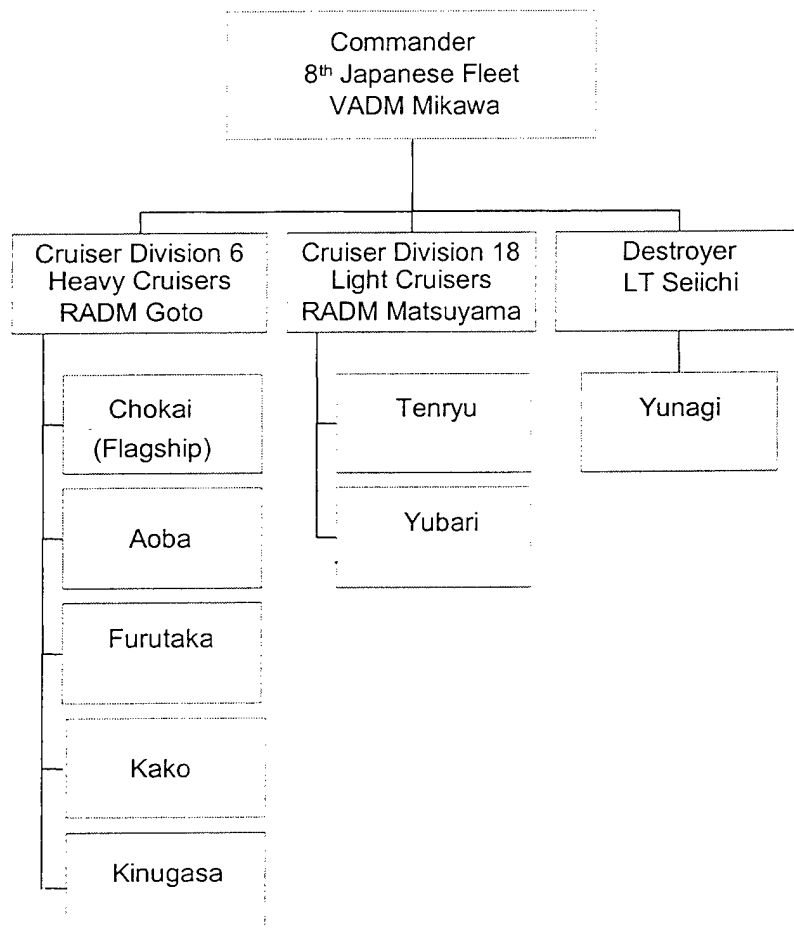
Commander
8$^{th}$ Japanese Fleet
VADM Mikawa

Cruiser Division 6
Heavy Cruisers
RADM Goto

Chokai
(Flagship)

Aoba

Furutaka

Kako

Kinugasa

Cruiser Division 18
Light Cruisers
RADM Matsuyama

Tenryu

Yubari

Destroyer
LT Seiichi

Yunagi